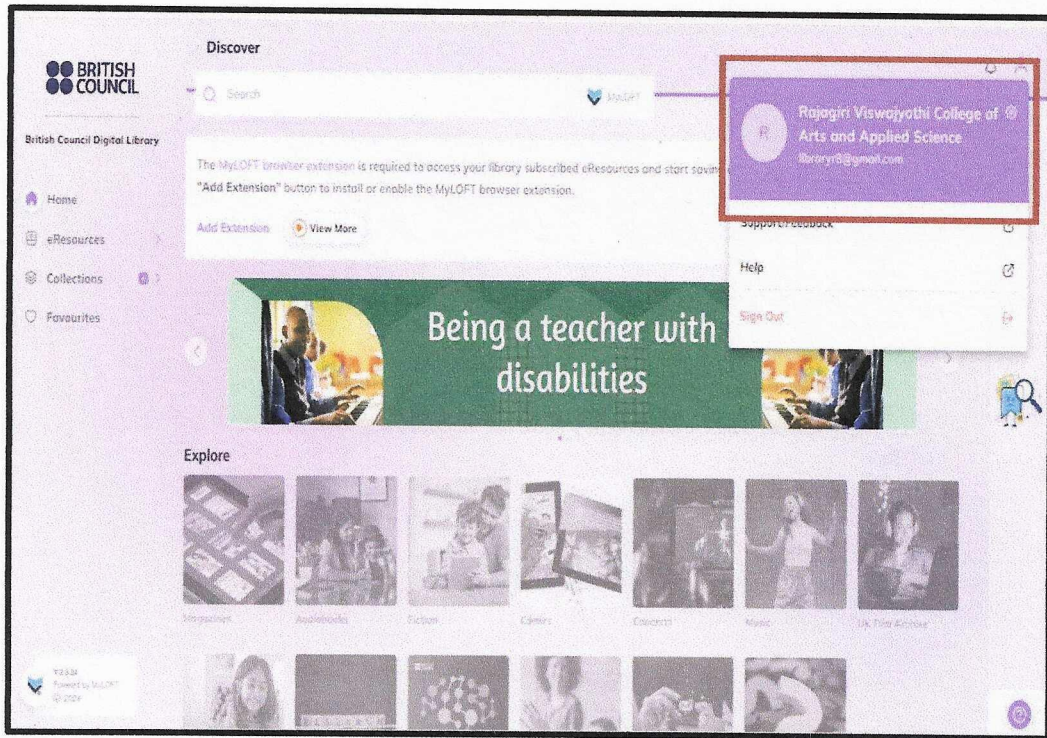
BRITISH COUNCIL

British Council Digital Library

Home
eResources
Collections
Favourites

Discover

Search

MyLOFT

The MyLOFT browser extension is required to access your library subscribed eResources and start saving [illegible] "Add Extension" button to install or enable the MyLOFT browser extension.

Add Extension
View More

R
Rajagiri Viswajyothi College of Arts and Applied Science
library8@gmail.com

Support/Feedback
Help
Sign Out

Being a teacher with disabilities

Explore

Magazines
Audiobooks
Fiction
Comics
Concerts
Music
UK Film Archive

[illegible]
Powered by MyLOFT
© 2024